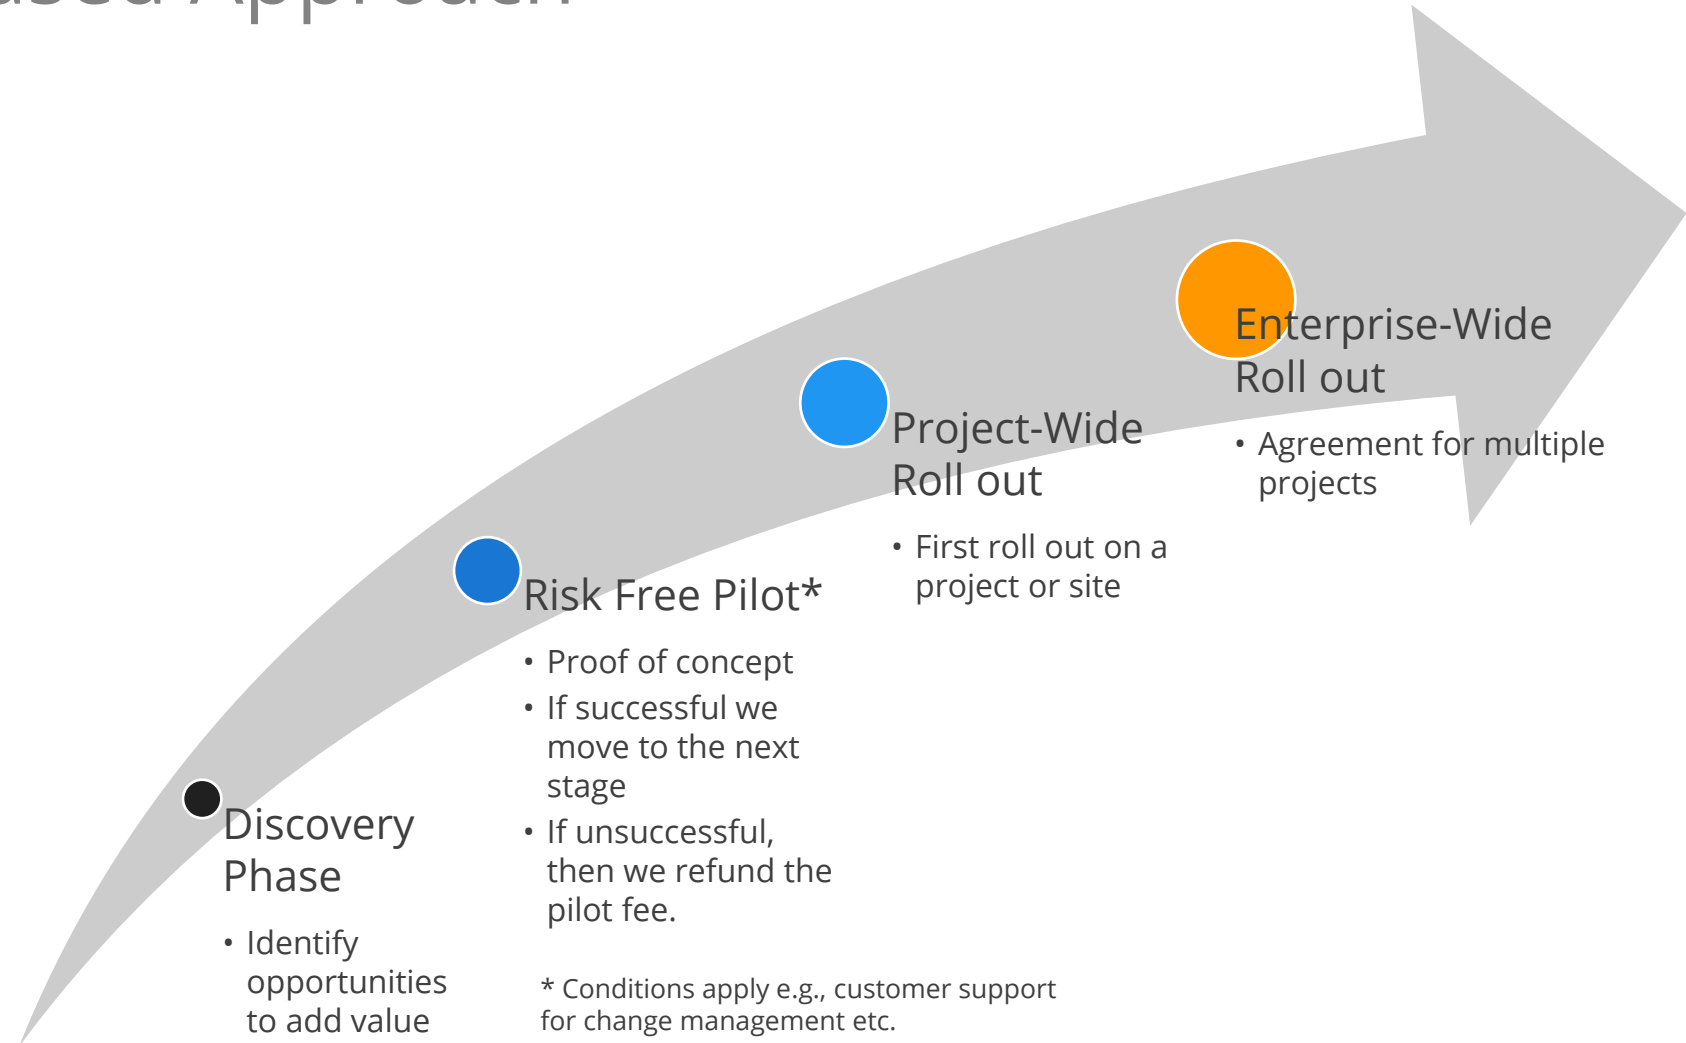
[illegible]

Enterprise-Wide Roll out

• Agreement for multiple projects

Project-Wide Roll out

• First roll out on a project or site

Risk Free Pilot*

• Proof of concept
• If successful we move to the next stage
• If unsuccessful, then we refund the pilot fee.

Discovery Phase

• Identify opportunities to add value

* Conditions apply e.g., customer support for change management etc.